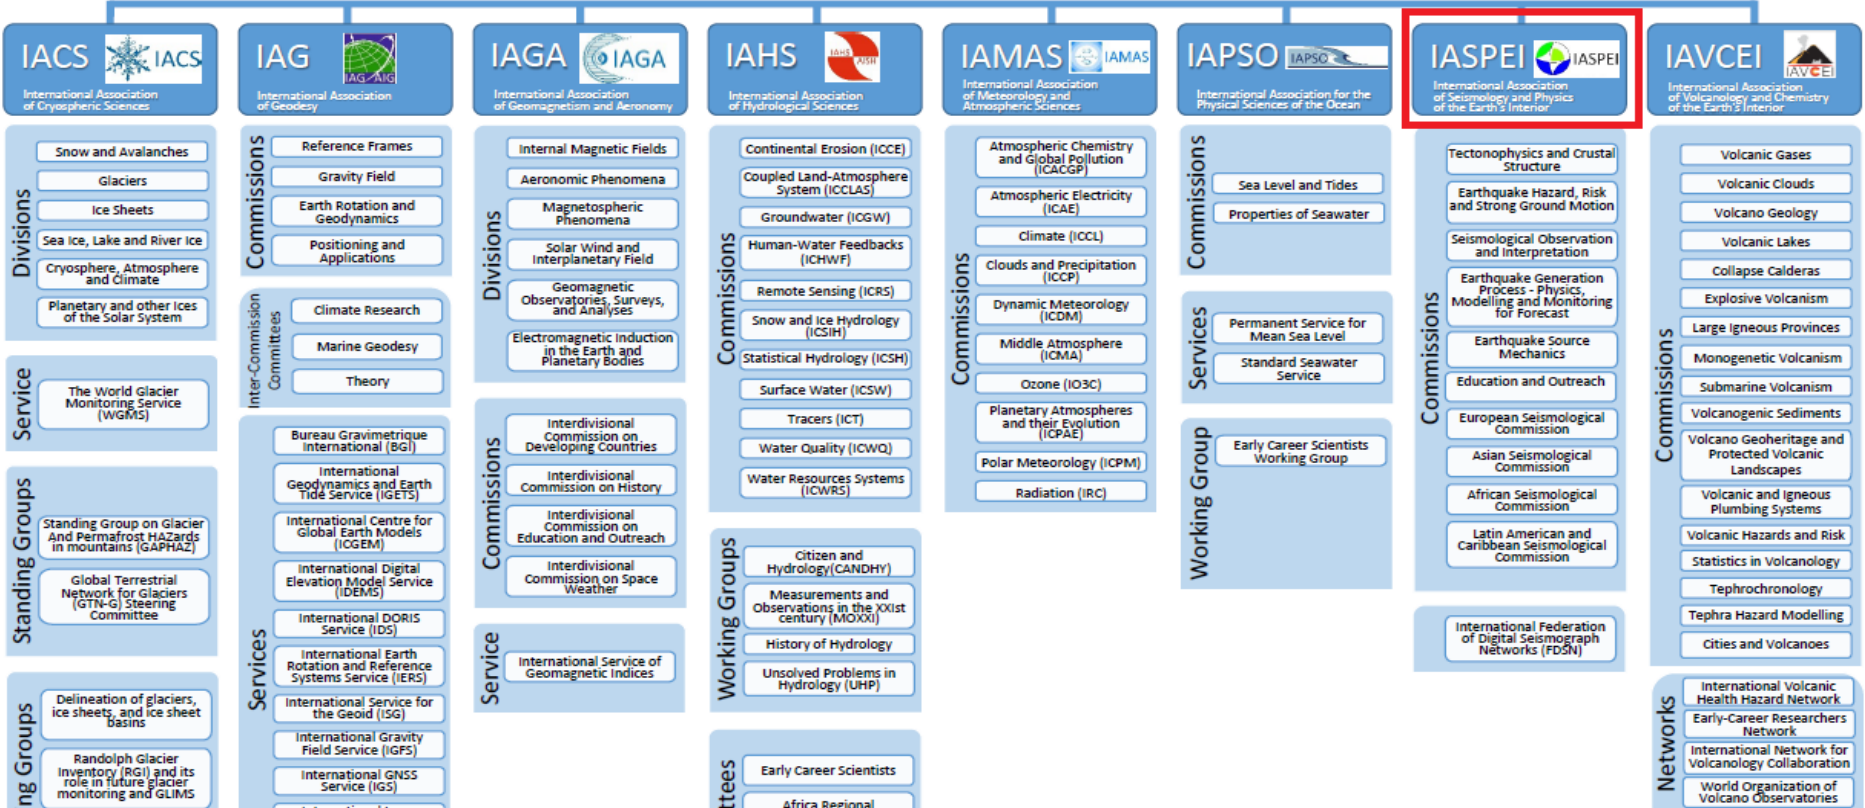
IACS IACS
International Association of Cryospheric Sciences

Divisions
Snow and Avalanches
Glaciers
Ice Sheets
Sea Ice, Lake and River Ice
Cryosphere, Atmosphere and Climate
Planetary and other Ices of the Solar System

Service
The World Glacier Monitoring Service (WGMS)

Standing Groups
Standing Group on Glacier And Permafrost HAZards in mountains (GAPHAZ)
Global Terrestrial Network for Glaciers (GTN-G) Steering Committee

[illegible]ng Groups
Delineation of glaciers, ice sheets, and ice sheet basins
Randolph Glacier Inventory (RGI) and its role in future glacier monitoring and GLIMS

IAG IAG AIG
International Association of Geodesy

Commissions
Reference Frames
Gravity Field
Earth Rotation and Geodynamics
Positioning and Applications

Inter-Commission Committees
Climate Research
Marine Geodesy
Theory

Services
Bureau Gravimetrique International (BGI)
International Geodynamics and Earth Tide Service (IGETS)
International Centre for Global Earth Models (ICGEM)
International Digital Elevation Model Service (IDEMS)
International DORIS Service (IDS)
International Earth Rotation and Reference Systems Service (IERS)
International Service for the Geoid (ISG)
International Gravity Field Service (IGFS)
International GNSS Service (IGS)

IAGA IAGA
International Association of Geomagnetism and Aeronomy

Divisions
Internal Magnetic Fields
Aeronomic Phenomena
Magnetospheric Phenomena
Solar Wind and Interplanetary Field
Geomagnetic Observatories, Surveys, and Analyses
Electromagnetic Induction in the Earth and Planetary Bodies

Commissions
Interdivisional Commission on Developing Countries
Interdivisional Commission on History
Interdivisional Commission on Education and Outreach
Interdivisional Commission on Space Weather

Service
International Service of Geomagnetic Indices

IAHS IAHS AISH
International Association of Hydrological Sciences

Commissions
Continental Erosion (ICCE)
Coupled Land-Atmosphere System (ICCLAS)
Groundwater (ICGW)
Human-Water Feedbacks (ICHWF)
Remote Sensing (ICRS)
Snow and Ice Hydrology (ICSIH)
Statistical Hydrology (ICSH)
Surface Water (ICSW)
Tracers (ICT)
Water Quality (ICWQ)
Water Resources Systems (ICWRS)

Working Groups
Citizen and Hydrology(CANDHY)
Measurements and Observations in the XXIst century (MOXXI)
History of Hydrology
Unsolved Problems in Hydrology (UHP)

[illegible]ttees
Early Career Scientists
Africa Regional

IAMAS IAMAS
International Association of Meteorology and Atmospheric Sciences

Commissions
Atmospheric Chemistry and Global Pollution (ICACGP)
Atmospheric Electricity (ICAE)
Climate (ICCL)
Clouds and Precipitation (ICCP)
Dynamic Meteorology (ICDM)
Middle Atmosphere (ICMA)
Ozone (IO3C)
Planetary Atmospheres and their Evolution (ICPAE)
Polar Meteorology (ICPM)
Radiation (IRC)

IAPSO IAPSO
International Association for the Physical Sciences of the Ocean

Commissions
Sea Level and Tides
Properties of Seawater

Services
Permanent Service for Mean Sea Level
Standard Seawater Service

Working Group
Early Career Scientists Working Group

IASPEI IASPEI
International Association of Seismology and Physics of the Earth's Interior

Commissions
Tectonophysics and Crustal Structure
Earthquake Hazard, Risk and Strong Ground Motion
Seismological Observation and Interpretation
Earthquake Generation Process - Physics, Modelling and Monitoring for Forecast
Earthquake Source Mechanics
Education and Outreach
European Seismological Commission
Asian Seismological Commission
African Seismological Commission
Latin American and Caribbean Seismological Commission

International Federation of Digital Seismograph Networks (FDSN)

IAVCEI IAVCEI
International Association of Volcanology and Chemistry of the Earth's Interior

Commissions
Volcanic Gases
Volcanic Clouds
Volcano Geology
Volcanic Lakes
Collapse Calderas
Explosive Volcanism
Large Igneous Provinces
Monogenetic Volcanism
Submarine Volcanism
Volcanogenic Sediments
Volcano Geoheritage and Protected Volcanic Landscapes
Volcanic and Igneous Plumbing Systems
Volcanic Hazards and Risk
Statistics in Volcanology
Tephrochronology
Tephra Hazard Modelling
Cities and Volcanoes

Networks
International Volcanic Health Hazard Network
Early-Career Researchers Network
International Network for Volcanology Collaboration
World Organization of Volcano Observatories